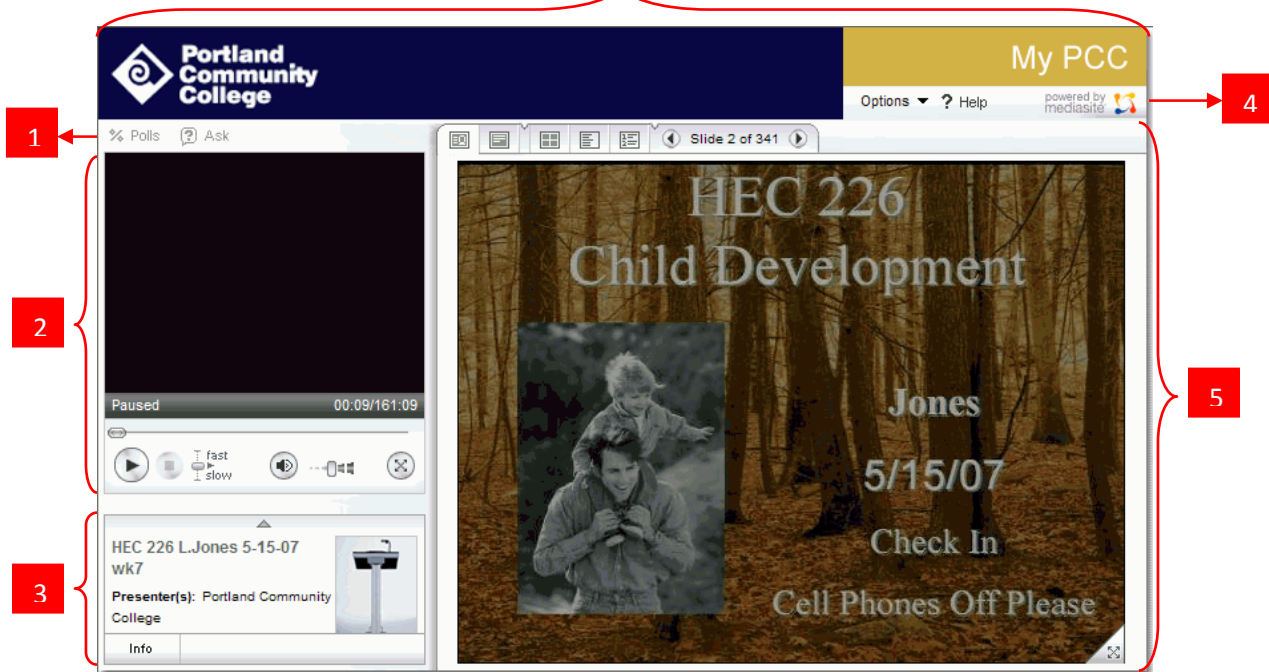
Portland Community College

My PCC

Options ? Help

powered by mediasite

4

1

Polls Ask

Slide 2 of 341

HEC 226

Child Development

2

Paused 00:09/161:09

fast slow

Jones

5/15/07

5

Check In

3

HEC 226 L.Jones 5-15-07 wk7

Presenter(s): Portland Community College

Info

Cell Phones Off Please